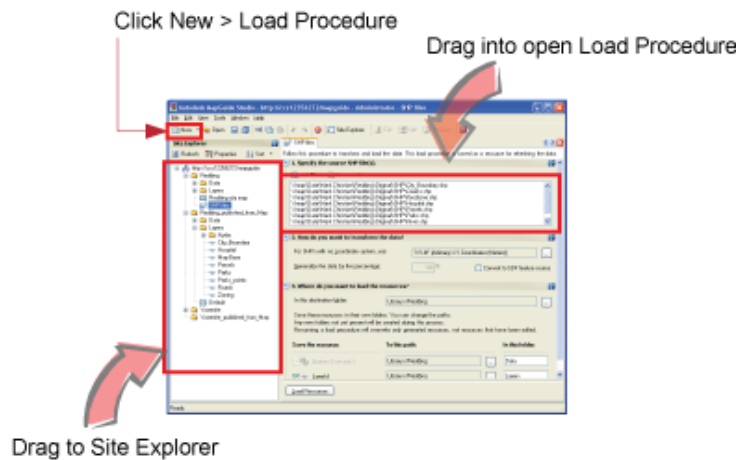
Click New > Load Procedure

Drag into open Load Procedure

Drag to Site Explorer

Autodesk MapGuide Studio - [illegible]

File Edit View Tools Window Help

New Open

Site Explorer

Refresh Properties Sort

1. Specify the source SHP file(s)

2. How do you want to transform the data?

3. Where do you want to load the resources?

In the destination folder:

Save the resources

To this path

In this folder

Load Procedure

Ready